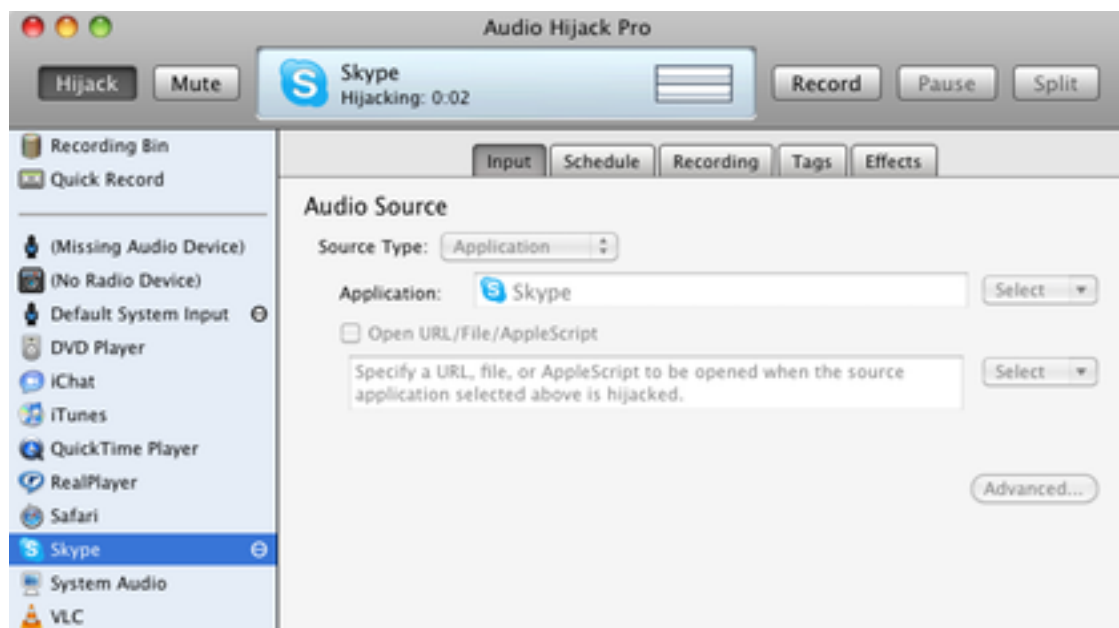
Audio Hijack Pro

Hijack Mute

Skype
Hijacking: 0:02

Record Pause Split

Recording Bin
Quick Record

(Missing Audio Device)
(No Radio Device)
Default System Input
DVD Player
iChat
iTunes
QuickTime Player
RealPlayer
Safari
Skype
System Audio
VLC

Input Schedule Recording Tags Effects

Audio Source

Source Type: Application

Application: Skype Select

Open URL/File/AppleScript

Specify a URL, file, or AppleScript to be opened when the source application selected above is hijacked. Select

Advanced...